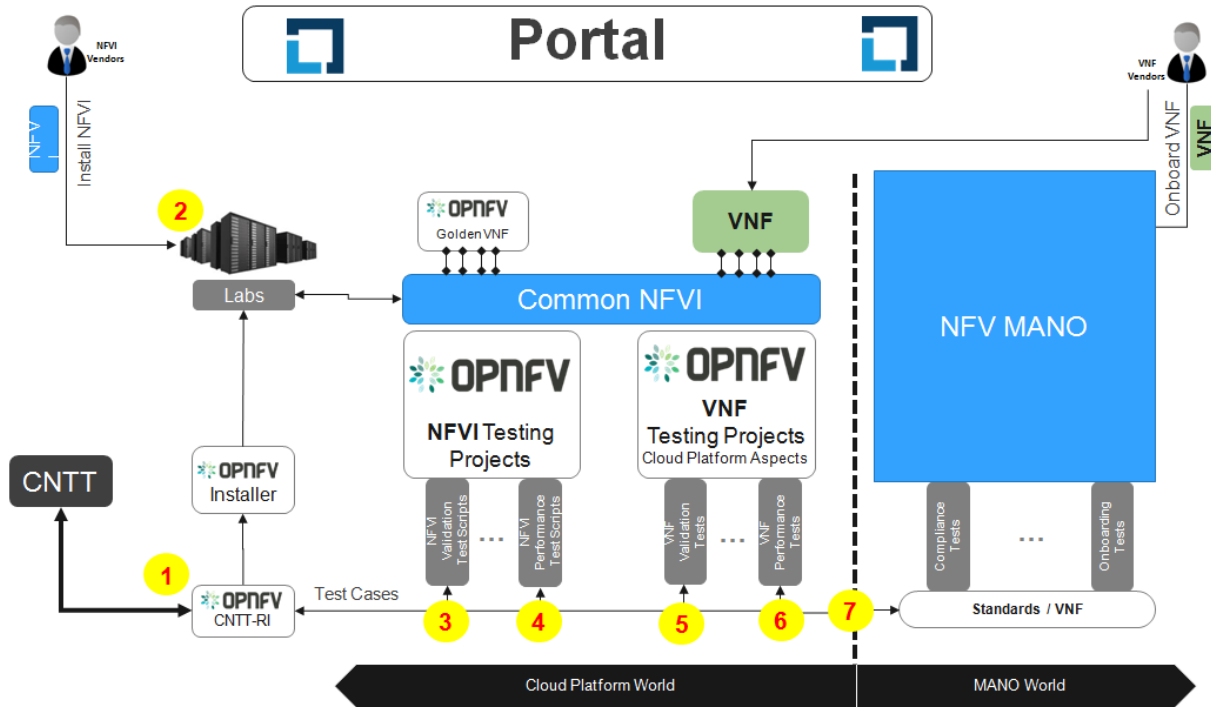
Portal

NFVI Vendors

NFVI

Install NFVI

VNF Vendors

Onboard VNF

VNF

2

Labs

OPNFV
Golden VNF

VNF

Common NFVI

NFV MANO

OPNFV
NFVI Testing Projects

OPNFV
VNF Testing Projects
Cloud Platform Aspects

CNTT

OPNFV
Installer

NFVI Validation Test Scripts

...

NFVI Performance Test Scripts

VNF Validation Tests

...

VNF Performance Tests

Compliance Tests

...

Onboarding Tests

1

OPNFV
CNTT-RI

Test Cases

3

4

5

6

7

Standards / VNF

Cloud Platform World

MANO World